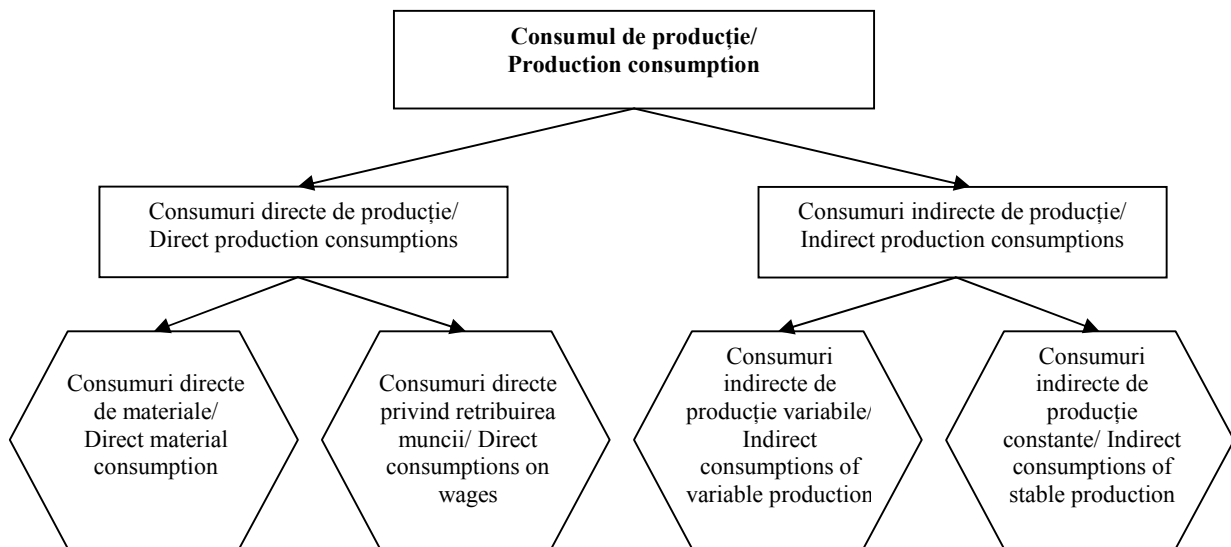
**Consumul de producție/ Production consumption**

Consumuri directe de producție/ Direct production consumptions

Consumuri indirecte de producție/ Indirect production consumptions

Consumuri directe de materiale/ Direct material consumption

Consumuri directe privind retribuirea muncii/ Direct consumptions on wages

Consumuri indirecte de producție variabile/ Indirect consumptions of variable production

Consumuri indirecte de producție constante/ Indirect consumptions of stable production